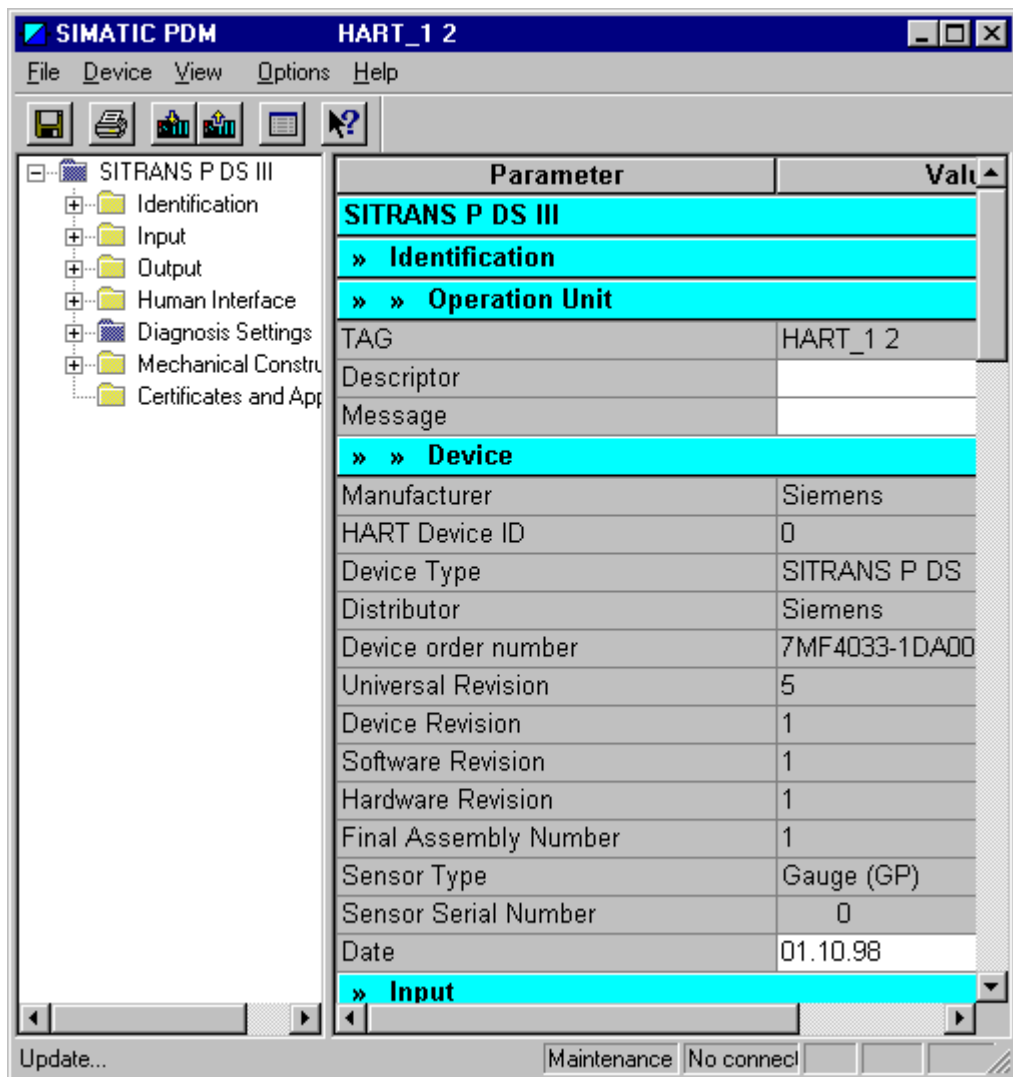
SIMATIC PDM HART_1 2

File Device View Options Help

SITRANS P DS III
Identification
Input
Output
Human Interface
Diagnosis Settings
Mechanical Constru
Certificates and App

| Parameter | Valu |
|---|---|
| SITRANS P DS III | |
| » Identification | |
| » » Operation Unit | |
| TAG | HART_1 2 |
| Descriptor | |
| Message | |
| » » Device | |
| Manufacturer | Siemens |
| HART Device ID | 0 |
| Device Type | SITRANS P DS |
| Distributor | Siemens |
| Device order number | 7MF4033-1DA00 |
| Universal Revision | 5 |
| Device Revision | 1 |
| Software Revision | 1 |
| Hardware Revision | 1 |
| Final Assembly Number | 1 |
| Sensor Type | Gauge (GP) |
| Sensor Serial Number | 0 |
| Date | 01.10.98 |
| » Input | |

Update... Maintenance No connect